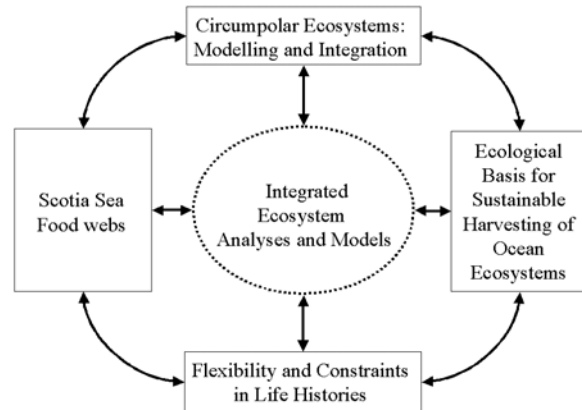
Circumpolar Ecosystems: Modelling and Integration

Scotia Sea Food webs

Integrated Ecosystem Analyses and Models

Ecological Basis for Sustainable Harvesting of Ocean Ecosystems

Flexibility and Constraints in Life Histories